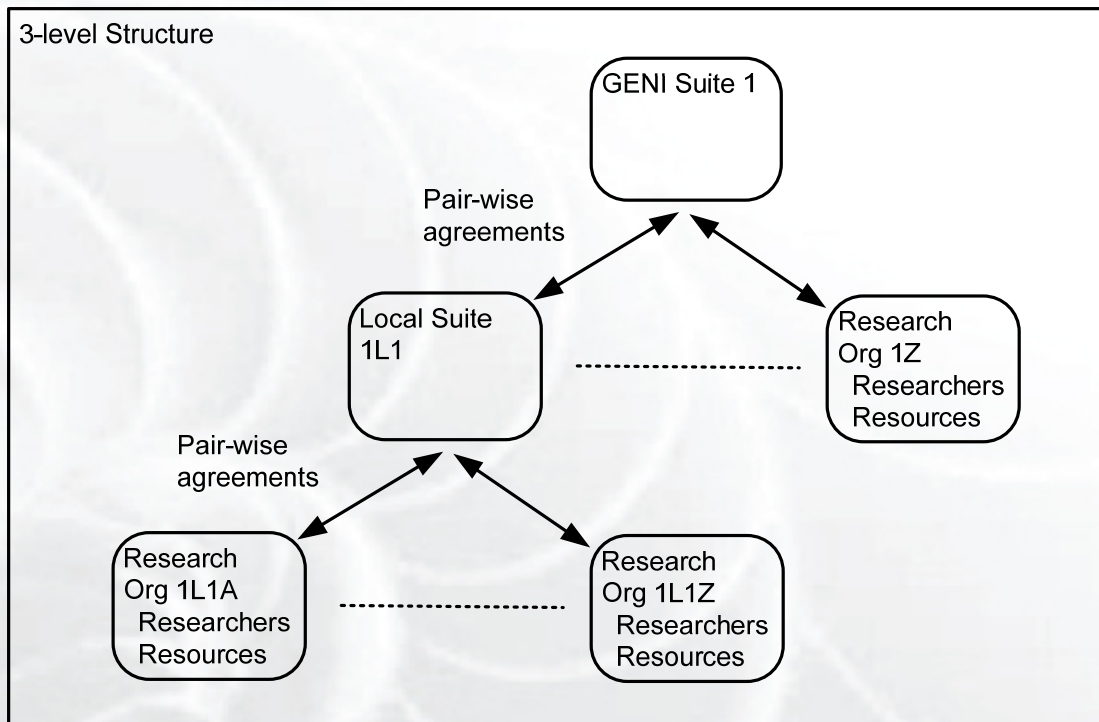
3-level Structure

GENI Suite 1

Pair-wise agreements

Local Suite 1L1

Research Org 1Z
Researchers
Resources

Pair-wise agreements

Research Org 1L1A
Researchers
Resources

Research Org 1L1Z
Researchers
Resources